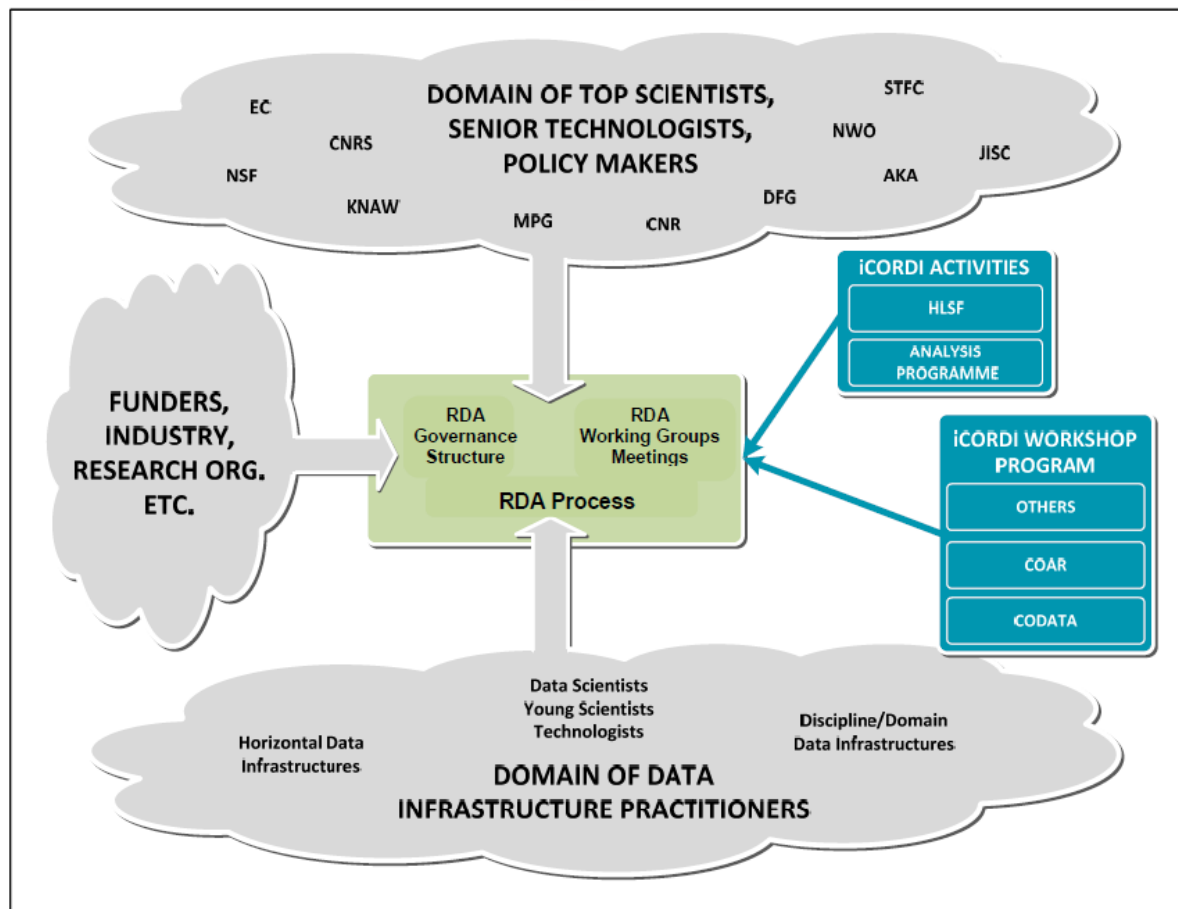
DOMAIN OF TOP SCIENTISTS, SENIOR TECHNOLOGISTS, POLICY MAKERS

EC

CNRS

NSF

KNAW

MPG

CNR

DFG

NWO

STFC

AKA

JISC

FUNDERS, INDUSTRY, RESEARCH ORG. ETC.

RDA Governance Structure

RDA Working Groups Meetings

RDA Process

iCORDI ACTIVITIES

HLSF

ANALYSIS PROGRAMME

iCORDI WORKSHOP PROGRAM

OTHERS

COAR

CODATA

Data Scientists
Young Scientists
Technologists

Horizontal Data Infrastructures

Discipline/Domain Data Infrastructures

DOMAIN OF DATA INFRASTRUCTURE PRACTITIONERS